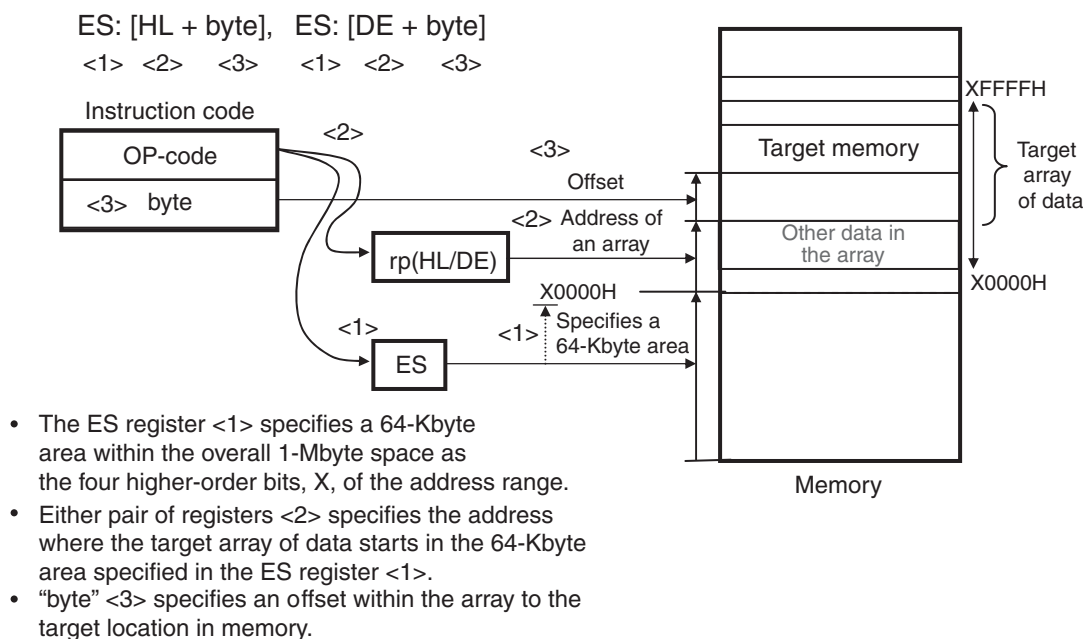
ES: [HL + byte], ES: [DE + byte]
<1> <2> <3> <1> <2> <3>

Instruction code

<2>

OP-code

<3> byte

<3>

Offset

<2> Address of an array

rp(HL/DE)

X0000H

<1>

<1> Specifies a 64-Kbyte area

ES

XFFFFH

Target memory

Target array of data

Other data in the array

X0000H

Memory

- The ES register <1> specifies a 64-Kbyte area within the overall 1-Mbyte space as the four higher-order bits, X, of the address range.
- Either pair of registers <2> specifies the address where the target array of data starts in the 64-Kbyte area specified in the ES register <1>.
- “byte” <3> specifies an offset within the array to the target location in memory.